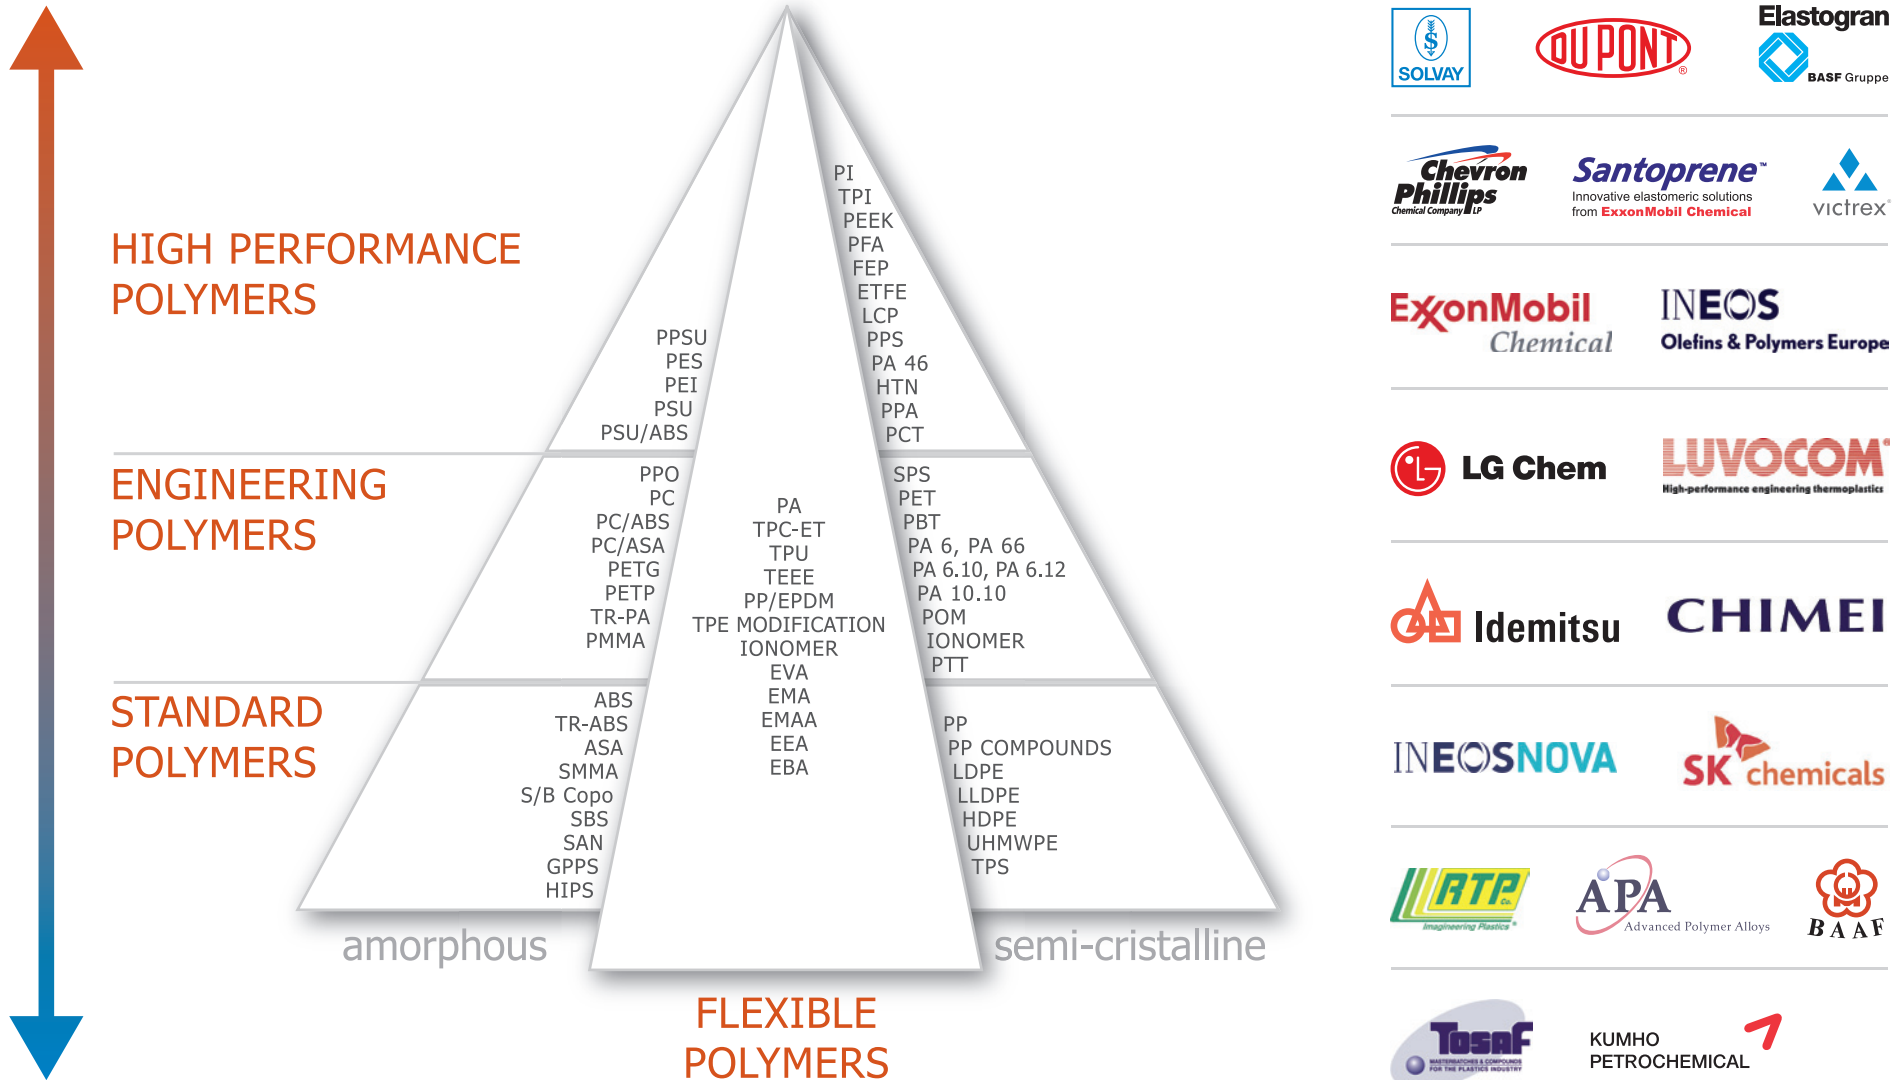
HIGH PERFORMANCE POLYMERS

ENGINEERING POLYMERS

STANDARD POLYMERS

PPSU
PES
PEI
PSU
PSU/ABS

PI
TPI
PEEK
PFA
FEP
ETFE
LCP
PPS
PA 46
HTN
PPA
PCT

PPO
PC
PC/ABS
PC/ASA
PETG
PETP
TR-PA
PMMA

PA
TPC-ET
TPU
TEEE
PP/EPDM
TPE MODIFICATION
IONOMER
EVA
EMA
EMAA
EEA
EBA

SPS
PET
PBT
PA 6, PA 66
PA 6.10, PA 6.12
PA 10.10
POM
IONOMER
PTT

ABS
TR-ABS
ASA
SMMA
S/B Copo
SBS
SAN
GPPS
HIPS

PP
PP COMPOUNDS
LDPE
LLDPE
HDPE
UHMWPE
TPS

amorphous

semi-cristalline

FLEXIBLE POLYMERS

SOLVAY

DUPONT

Elastogran
BASF Gruppe

Chevron Phillips Chemical Company LP

Santoprene
Innovative elastomeric solutions from ExxonMobil Chemical

victrex

ExxonMobil Chemical

INEOS
Olefins & Polymers Europe

LG Chem

LUVOCOM
High-performance engineering thermoplastics

Idemitsu

CHIMEI

INEOSNOVA

SK chemicals

RTP Co.
Imagineering Plastics

APA
Advanced Polymer Alloys

BAAF

Tosaf
MASTERBATCHES & COMPOUNDS FOR THE PLASTICS INDUSTRY

KUMHO PETROCHEMICAL